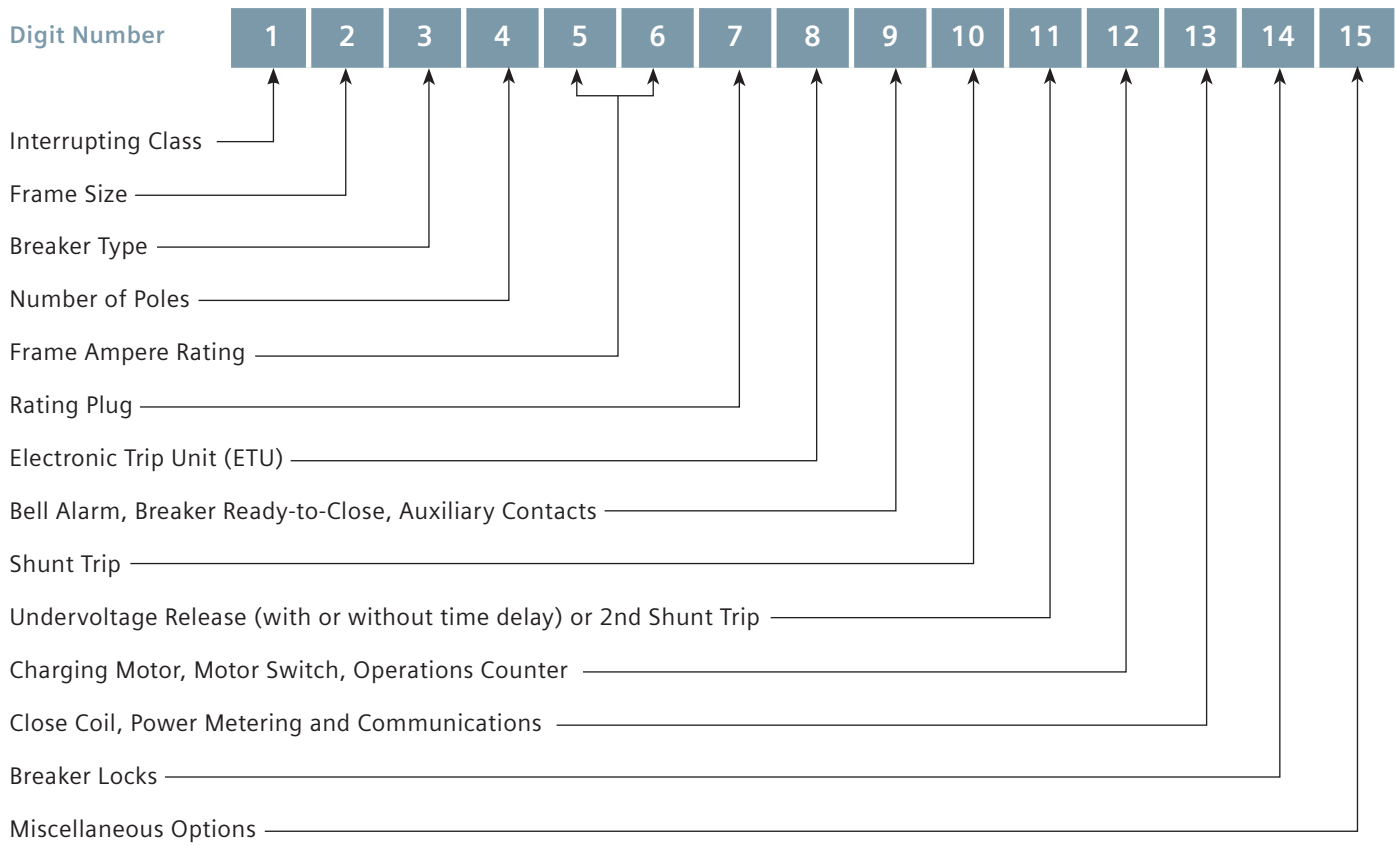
Digit Number 1 2 3 4 5 6 7 8 9 10 11 12 13 14 15

Interrupting Class

Frame Size

Breaker Type

Number of Poles

Frame Ampere Rating

Rating Plug

Electronic Trip Unit (ETU)

Bell Alarm, Breaker Ready-to-Close, Auxiliary Contacts

Shunt Trip

Undervoltage Release (with or without time delay) or 2nd Shunt Trip

Charging Motor, Motor Switch, Operations Counter

Close Coil, Power Metering and Communications

Breaker Locks

Miscellaneous Options